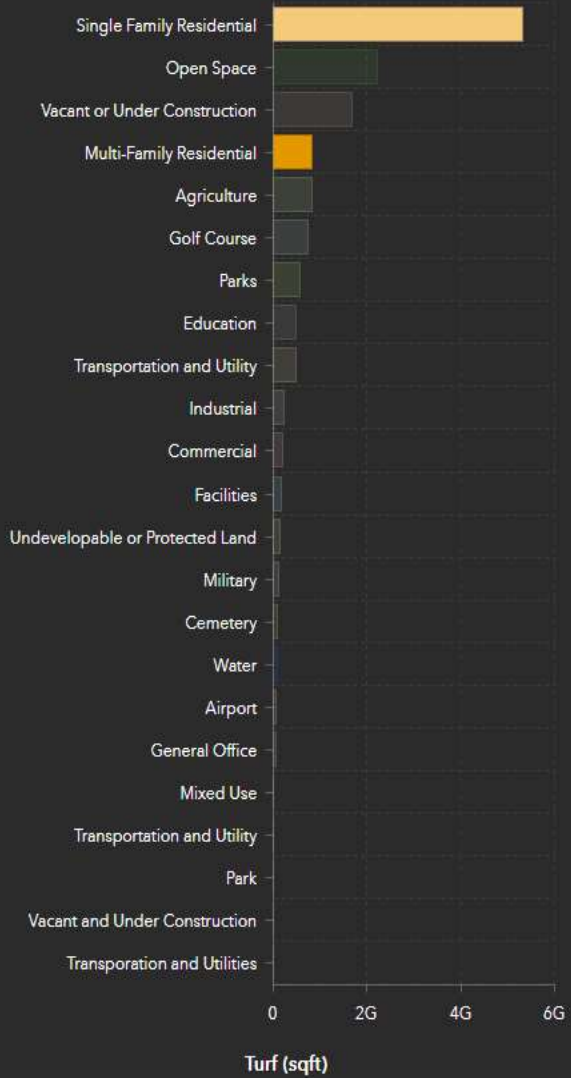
Single Family Residential
Open Space
Vacant or Under Construction
Multi-Family Residential
Agriculture
Golf Course
Parks
Education
Transportation and Utility
Industrial
Commercial
Facilities
Undevelopable or Protected Land
Military
Cemetery
Water
Airport
General Office
Mixed Use
Transportation and Utility
Park
Vacant and Under Construction
Transporation and Utilities

0
2G
4G
6G

Turf (sqft)